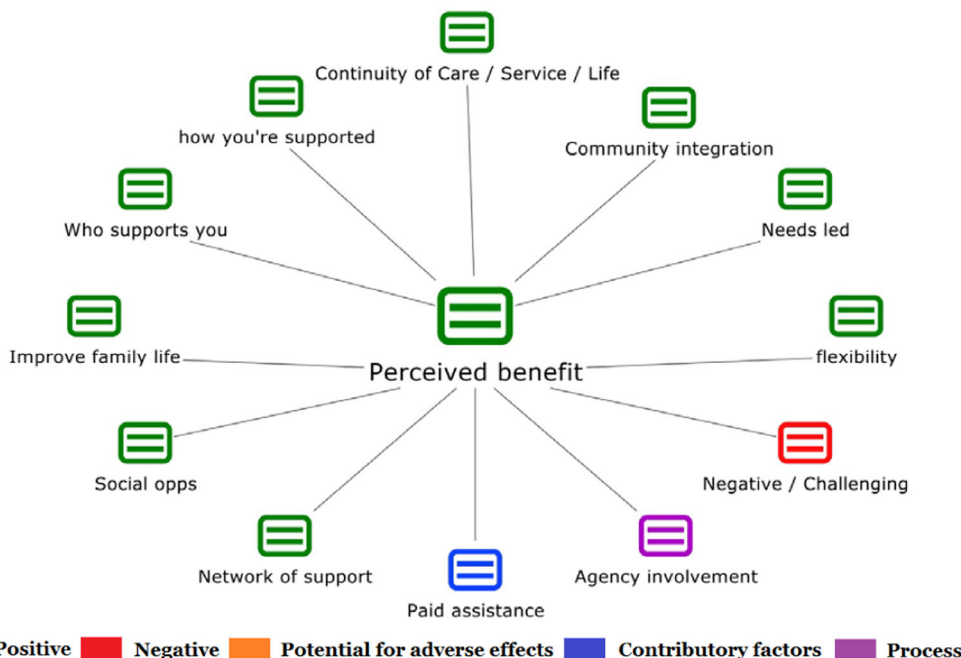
Continuity of Care / Service / Life

how you're supported

Community integration

Who supports you

Needs led

Improve family life

Perceived benefit

flexibility

Social opps

Negative / Challenging

Network of support

Agency involvement

Paid assistance

Positive Negative Potential for adverse effects Contributory factors Process